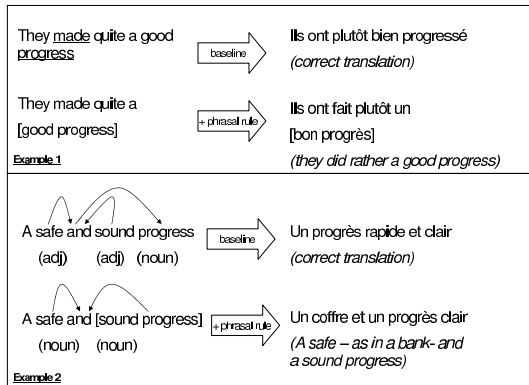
They made quite a good progress

baseline

Ils ont plutôt bien progressé

(correct translation)

They made quite a [good progress]

+ phrasal rule

Ils ont fait plutôt un [bon progrès]

(they did rather a good progress)

Example 1

A safe and sound progress
(adj) (adj) (noun)

baseline

Un progrès rapide et clair

(correct translation)

A safe and [sound progress]
(noun) (noun)

+ phrasal rule

Un coffre et un progrès clair

(A safe – as in a bank- and a sound progress)

Example 2